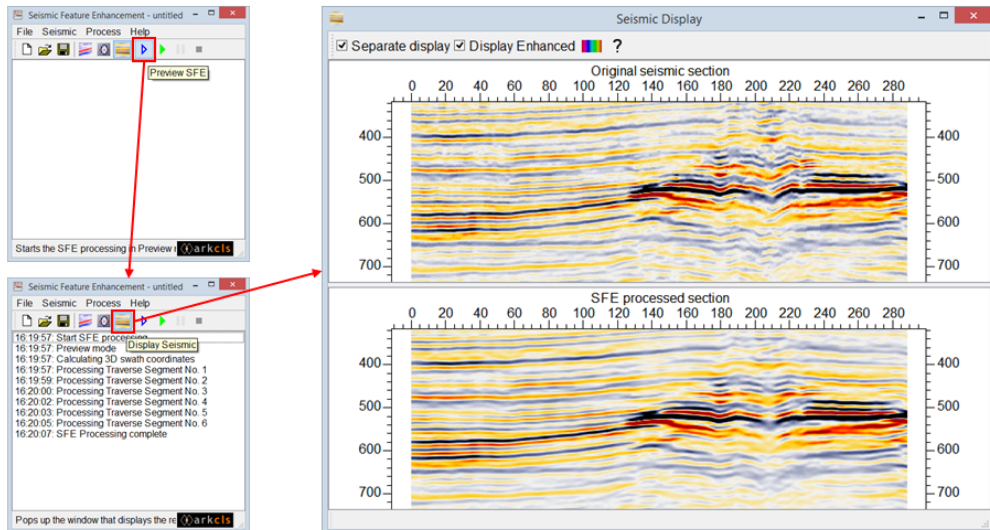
Seismic Feature Enhancement - untitled

File Seismic Process Help

Preview SFE

Starts the SFE processing in Preview r arkcls

Seismic Feature Enhancement - untitled

File Seismic Process Help

Display Seismic

16:19:57: Start SFE processing
16:19:57: Preview mode
16:19:57: Calculating 3D swath coordinates
16:19:57: Processing Traverse Segment No. 1
16:19:59: Processing Traverse Segment No. 2
16:20:00: Processing Traverse Segment No. 3
16:20:02: Processing Traverse Segment No. 4
16:20:03: Processing Traverse Segment No. 5
16:20:05: Processing Traverse Segment No. 6
16:20:07: SFE Processing complete

Pops up the window that displays the re arkcls

Seismic Display

☑ Separate display ☑ Display Enhanced ?

Original seismic section

0 20 40 60 80 100 120 140 160 180 200 220 240 260 280

400 500 600 700

400 500 600 700

SFE processed section

0 20 40 60 80 100 120 140 160 180 200 220 240 260 280

400 500 600 700

400 500 600 700